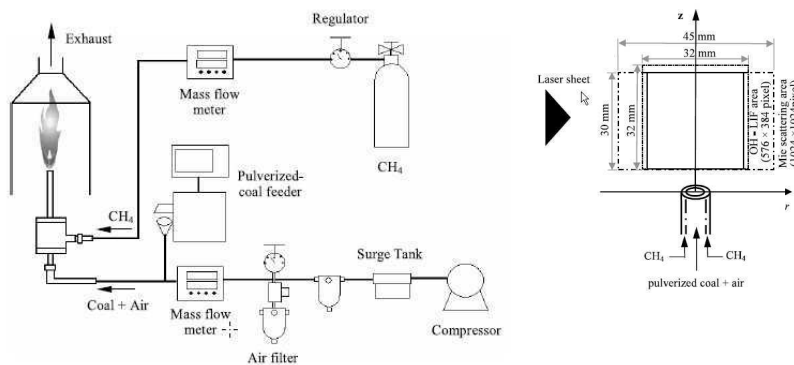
Exhaust

Mass flow meter

Regulator

$CH_4$

Pulverized-coal feeder

$CH_4$

Coal + Air

Mass flow meter

Air filter

Surge Tank

Compressor

z

45 mm

32 mm

Laser sheet

30 mm

32 mm

OH - LIF area (576 × 384 pixel)

Mie scattering area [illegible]

r

$CH_4$

$CH_4$

pulverized coal + air